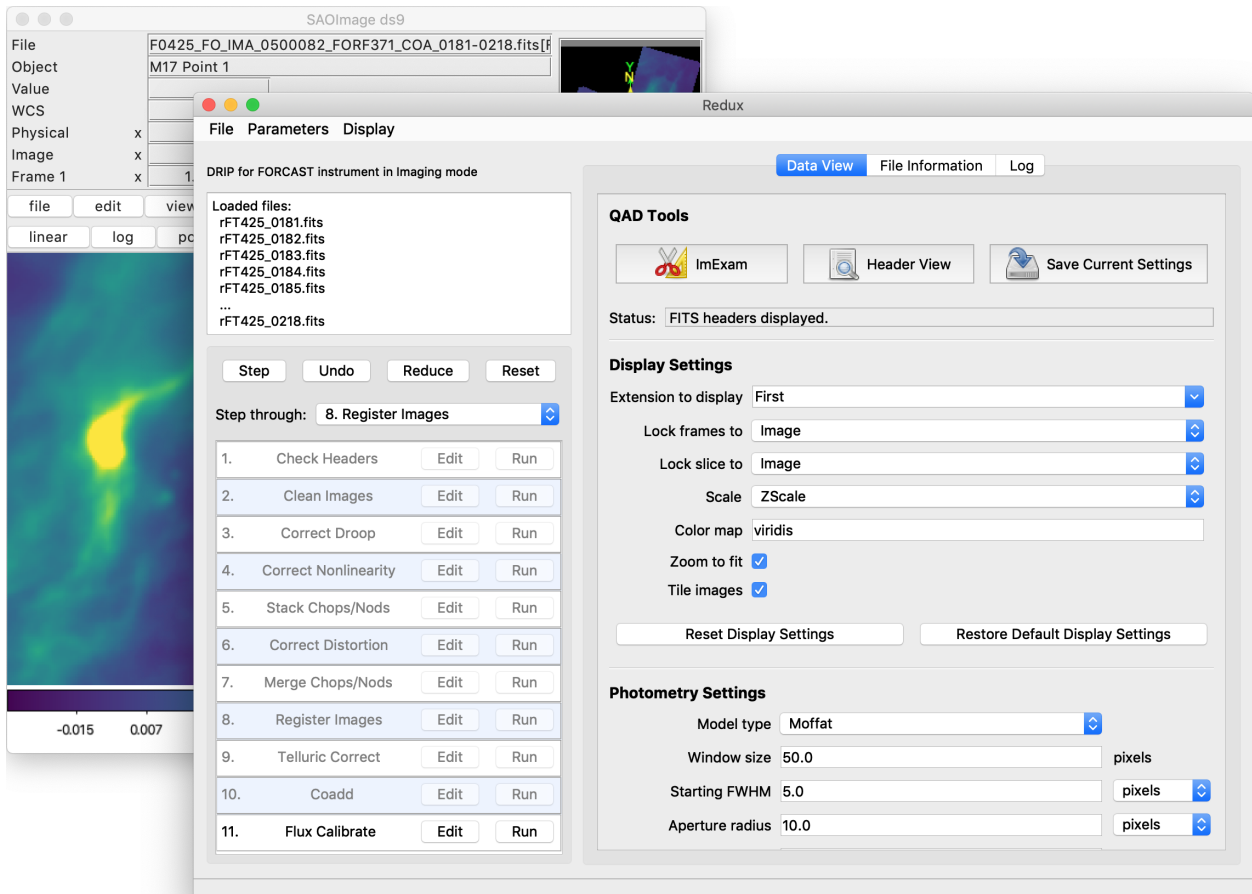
SAOImage ds9

File F0425_FO_IMA_0500082_FORF371_COA_0181-0218.fits[
Object M17 Point 1
Value
WCS
Physical x
Image x
Frame 1 x 1.

file edit view
linear log po

Y
N

-0.015 0.007

Redux

File Parameters Display

DRIP for FORCAST instrument in Imaging mode

Loaded files:
rFT425_0181.fits
rFT425_0182.fits
rFT425_0183.fits
rFT425_0184.fits
rFT425_0185.fits
...
rFT425_0218.fits

Step Undo Reduce Reset

Step through: 8. Register Images

| | | | |
|---|---|---|---|
| 1. | Check Headers | Edit | Run |
| 2. | Clean Images | Edit | Run |
| 3. | Correct Droop | Edit | Run |
| 4. | Correct Nonlinearity | Edit | Run |
| 5. | Stack Chops/Nods | Edit | Run |
| 6. | Correct Distortion | Edit | Run |
| 7. | Merge Chops/Nods | Edit | Run |
| 8. | Register Images | Edit | Run |
| 9. | Telluric Correct | Edit | Run |
| 10. | Coadd | Edit | Run |
| 11. | Flux Calibrate | Edit | Run |

Data View File Information Log

QAD Tools

ImExam Header View Save Current Settings

Status: FITS headers displayed.

Display Settings

Extension to display First
Lock frames to Image
Lock slice to Image
Scale ZScale
Color map viridis
Zoom to fit
Tile images

Reset Display Settings Restore Default Display Settings

Photometry Settings

Model type Moffat
Window size 50.0 pixels
Starting FWHM 5.0 pixels
Aperture radius 10.0 pixels